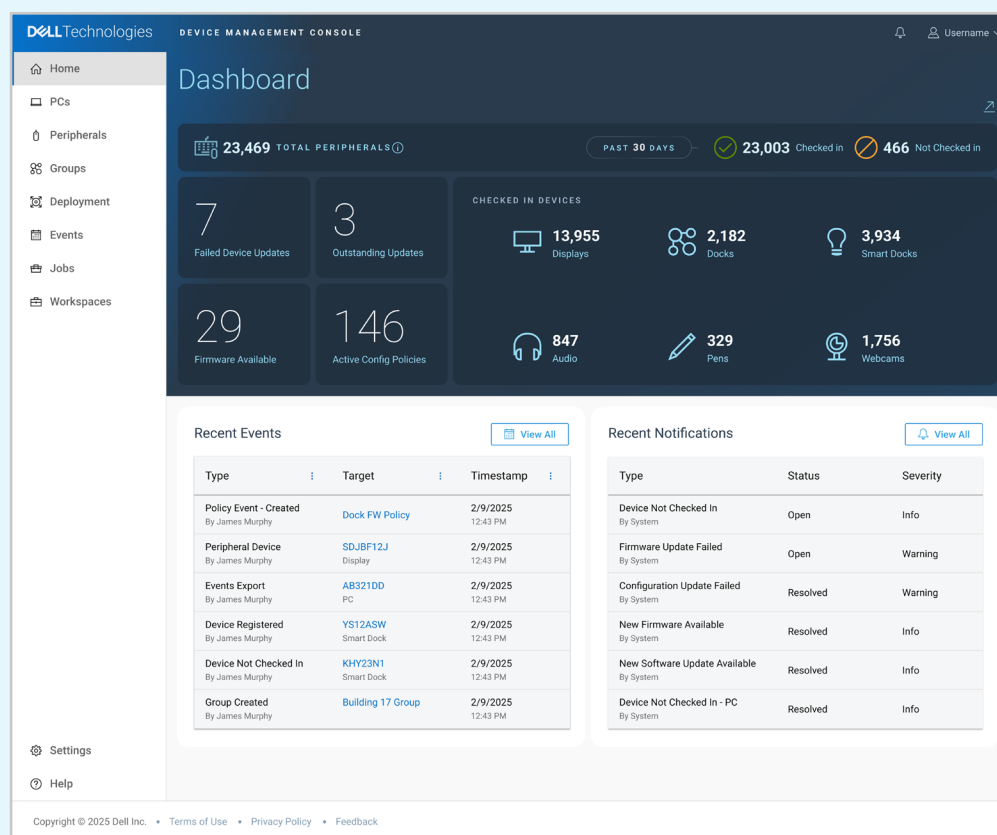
DELL Technologies DEVICE MANAGEMENT CONSOLE Username

Home
PCs
Peripherals
Groups
Deployment
Events
Jobs
Workspaces

Dashboard

23,469 TOTAL PERIPHERALS

PAST 30 DAYS

23,003 Checked in

466 Not Checked in

7
Failed Device Updates

3
Outstanding Updates

29
Firmware Available

146
Active Config Policies

CHECKED IN DEVICES

13,955
Displays

2,182
Docks

3,934
Smart Docks

847
Audio

329
Pens

1,756
Webcams

Recent Events

View All

| Type | Target | Timestamp |
|---|---|---|
| Policy Event - Created By James Murphy | Dock FW Policy | 2/9/2025 12:43 PM |
| Peripheral Device By James Murphy | SDJBF12J Display | 2/9/2025 12:43 PM |
| Events Export By James Murphy | AB321DD PC | 2/9/2025 12:43 PM |
| Device Registered By James Murphy | YS12ASW Smart Dock | 2/9/2025 12:43 PM |
| Device Not Checked In By James Murphy | KHY23N1 Smart Dock | 2/9/2025 12:43 PM |
| Group Created By James Murphy | Building 17 Group | 2/9/2025 12:43 PM |

Recent Notifications

View All

| Type | Status | Severity |
|---|---|---|
| Device Not Checked In By System | Open | Info |
| Firmware Update Failed By System | Open | Warning |
| Configuration Update Failed By System | Resolved | Warning |
| New Firmware Available By System | Resolved | Info |
| New Software Update Available By System | Resolved | Info |
| Device Not Checked In - PC By System | Resolved | Info |

Settings
Help

Copyright © 2025 Dell Inc. • Terms of Use • Privacy Policy • Feedback